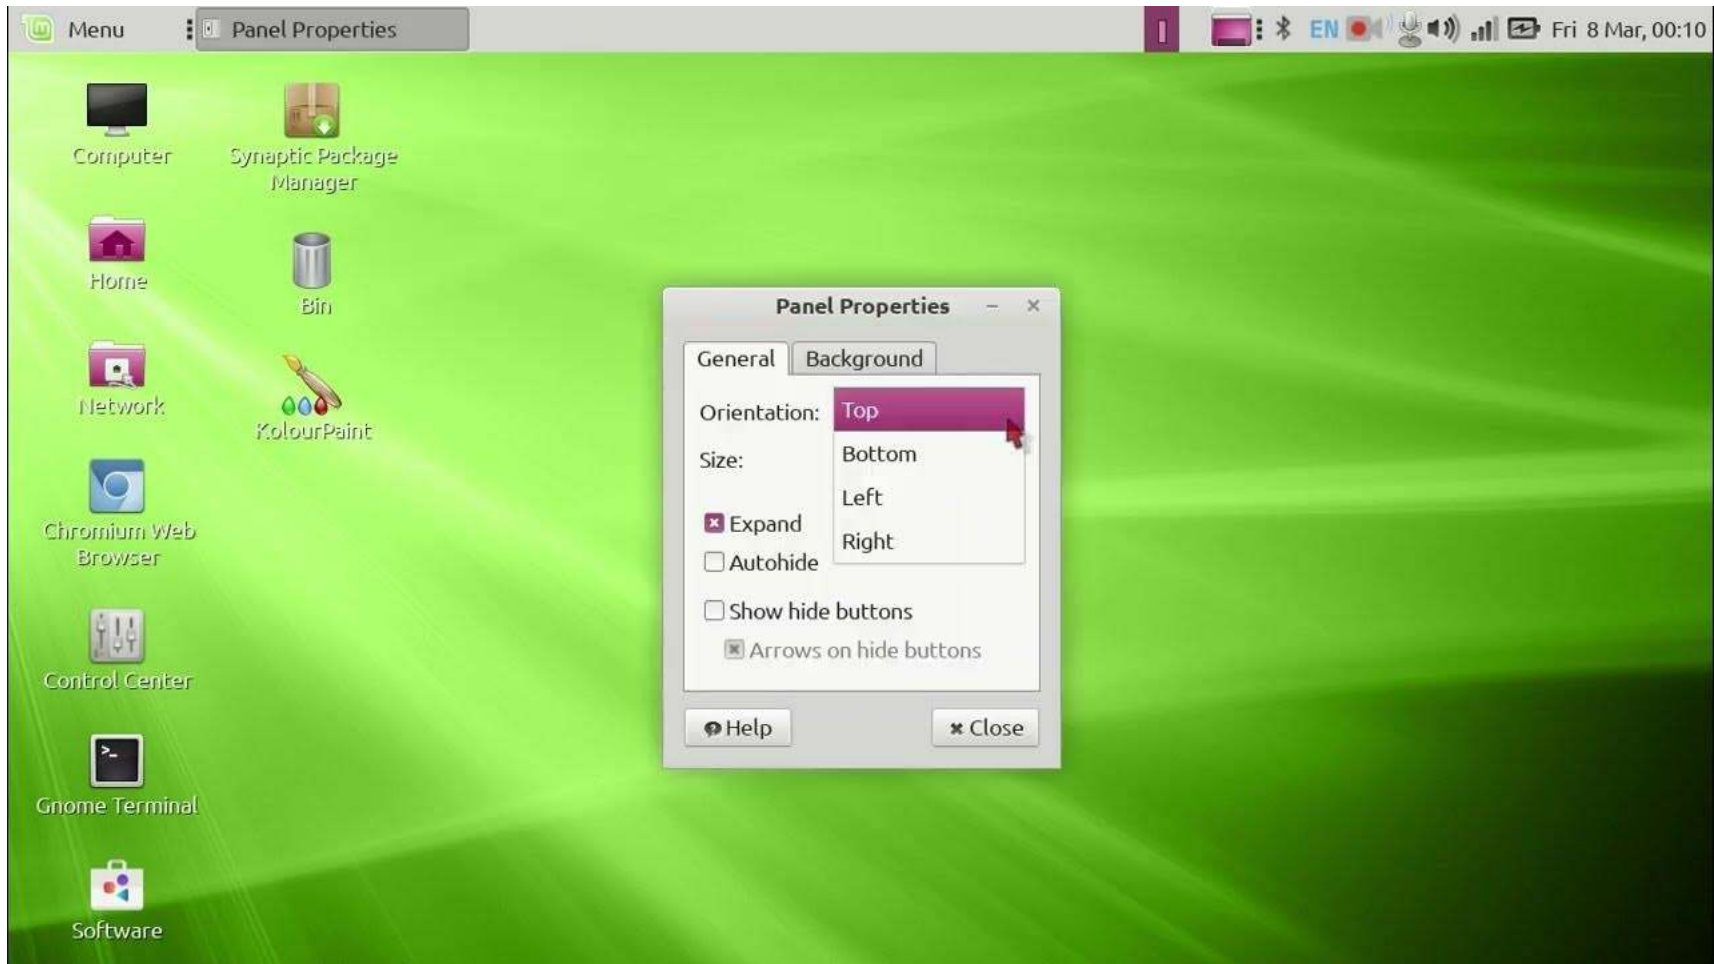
Menu
Panel Properties
EN
Fri 8 Mar, 00:10

Computer
Synaptic Package Manager
Home
Bin
Network
KolourPaint
Chromium Web Browser
Control Center
Gnome Terminal
Software

Panel Properties
General
Background
Orientation:
Top
Bottom
Left
Right
Size:
Expand
Autohide
Show hide buttons
Arrows on hide buttons
Help
Close